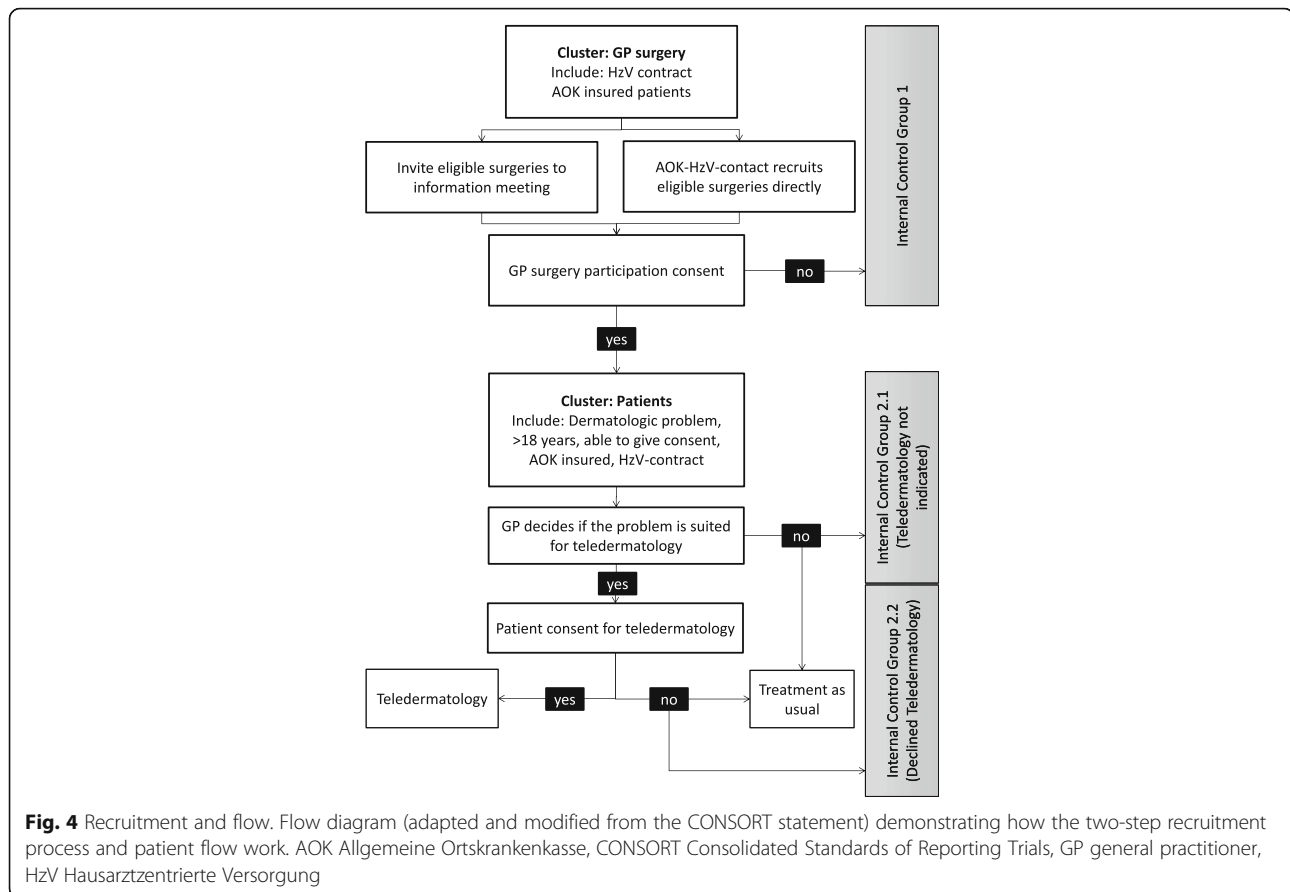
**Cluster: GP surgery**
Include: HzV contract
AOK insured patients

Invite eligible surgeries to information meeting

AOK-HzV-contact recruits eligible surgeries directly

GP surgery participation consent

no

Internal Control Group 1

yes

**Cluster: Patients**
Include: Dermatologic problem, >18 years, able to give consent, AOK insured, HzV-contract

GP decides if the problem is suited for teledermatology

no

Internal Control Group 2.1 (Teledermatology not indicated)

yes

Patient consent for teledermatology

Teledermatology

yes

no

Treatment as usual

Internal Control Group 2.2 (Declined Teledermatology)

**Fig. 4** Recruitment and flow. Flow diagram (adapted and modified from the CONSORT statement) demonstrating how the two-step recruitment process and patient flow work. AOK Allgemeine Ortskrankenkasse, CONSORT Consolidated Standards of Reporting Trials, GP general practitioner, HzV Hausarztzentrierte Versorgung